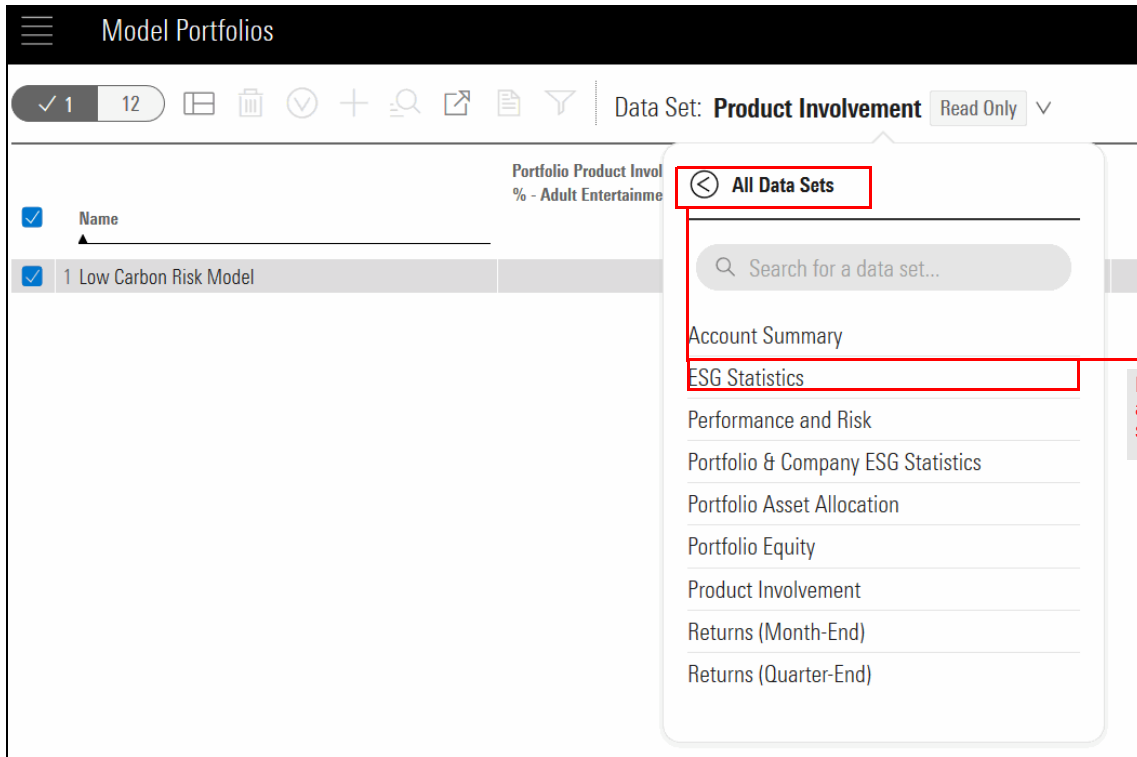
Model Portfolios

✓1 12

Data Set: **Product Involvement** Read Only

Portfolio Product Invol
% - Adult Entertainme

Name

1 Low Carbon Risk Model

All Data Sets

Search for a data set...

Account Summary
ESG Statistics
Performance and Risk
Portfolio & Company ESG Statistics
Portfolio Asset Allocation
Portfolio Equity
Product Involvement
Returns (Month-End)
Returns (Quarter-End)